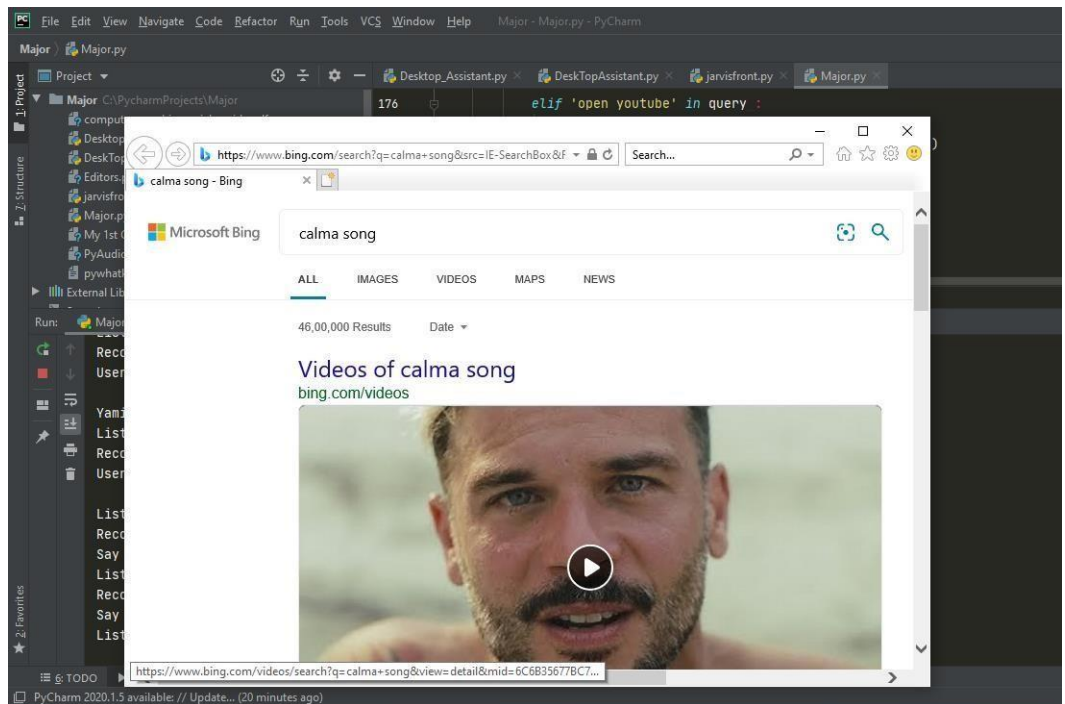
File Edit View Navigate Code Refactor Run Tools VCS Window Help Major - Major.py - PyCharm

Major 〉 Major.py

Project ▾

Desktop_Assistant.py × DeskTopAssistant.py × jarvisfront.py × Major.py ×

1: Project

Major C:\PycharmProjects\Major

comput

Desktop

DeskTop

Editors.

jarvisfro

Major.p

My 1st

PyAudic

pywhat

External Lib

176 elif 'open youtube' in query :

7: Structure

https://www.bing.com/search?q=calma+song&src=IE-SearchBox&F ▾ 🔒 ↻ Search...

calma song - Bing ×

Microsoft Bing

calma song

ALL IMAGES VIDEOS MAPS NEWS

46,00,000 Results Date ▾

Videos of calma song

bing.com/videos

Run: Major

Reco

User

Yami

List

Reco

User

List

Reco

Say

List

Reco

Say

List

2: Favorites

6: TODO

https://www.bing.com/videos/search?q=calma+song&view=detail&mid=6C6B35677BC7...

PyCharm 2020.1.5 available: // Update... (20 minutes ago)